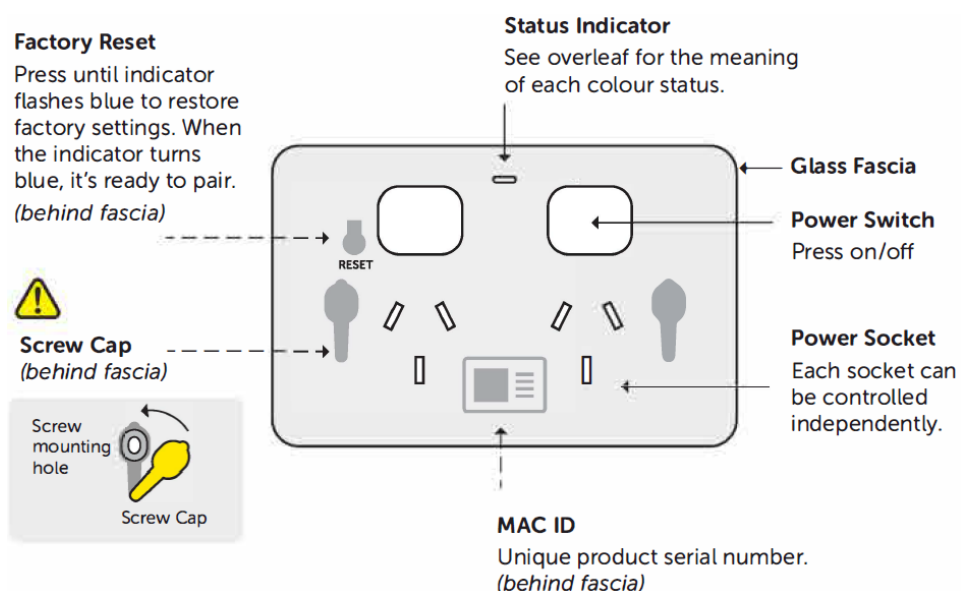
Status Indicator
See overleaf for the meaning of each colour status.

Factory Reset
Press until indicator flashes blue to restore factory settings. When the indicator turns blue, it's ready to pair.
(behind fascia)

RESET

Glass Fascia

Power Switch
Press on/off

Screw Cap
(behind fascia)

Power Socket
Each socket can be controlled independently.

Screw mounting hole

Screw Cap

MAC ID
Unique product serial number.
(behind fascia)